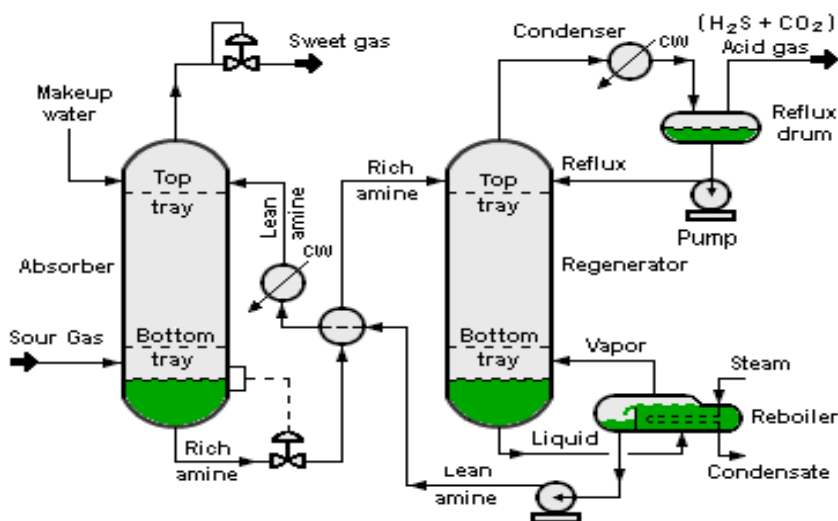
Sweet gas

Makeup water

Top tray

Lean amine

CW

Absorber

Sour Gas

Bottom tray

Rich amine

Rich amine

Condenser

CW

$(H_2S + CO_2)$ Acid gas

Reflux drum

Reflux

Top tray

Pump

Regenerator

Bottom tray

Vapor

Steam

Reboiler

Liquid

Condensate

Lean amine